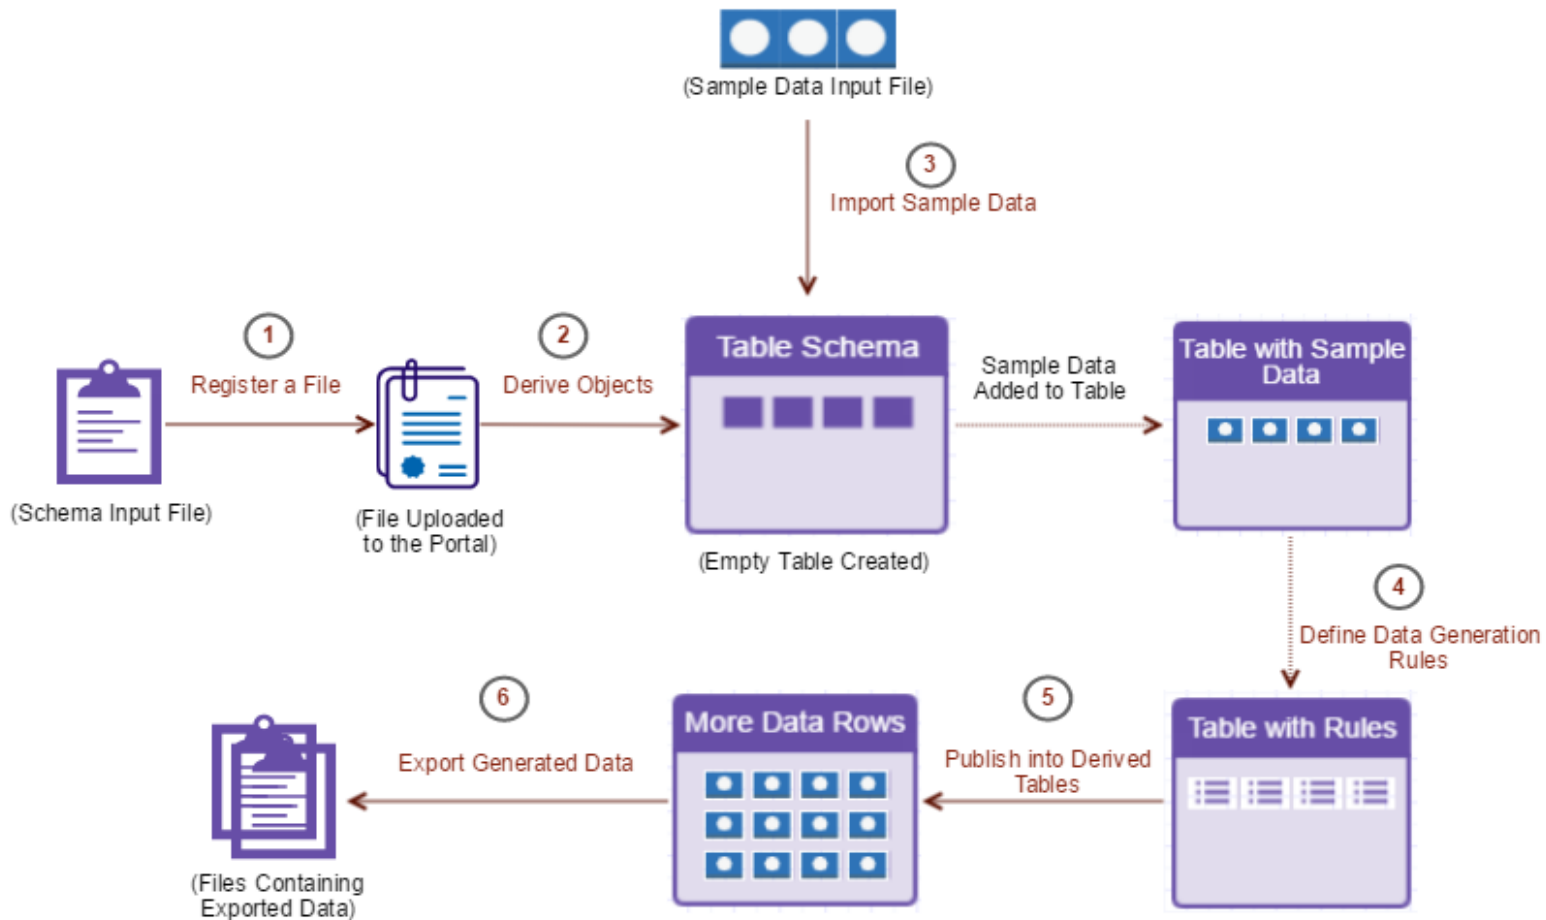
(Sample Data Input File)

3
Import Sample Data

1
Register a File

2
Derive Objects

Table Schema

Sample Data Added to Table

Table with Sample Data

(Schema Input File)

(File Uploaded to the Portal)

(Empty Table Created)

4
Define Data Generation Rules

6
Export Generated Data

More Data Rows

5
Publish into Derived Tables

Table with Rules

(Files Containing Exported Data)